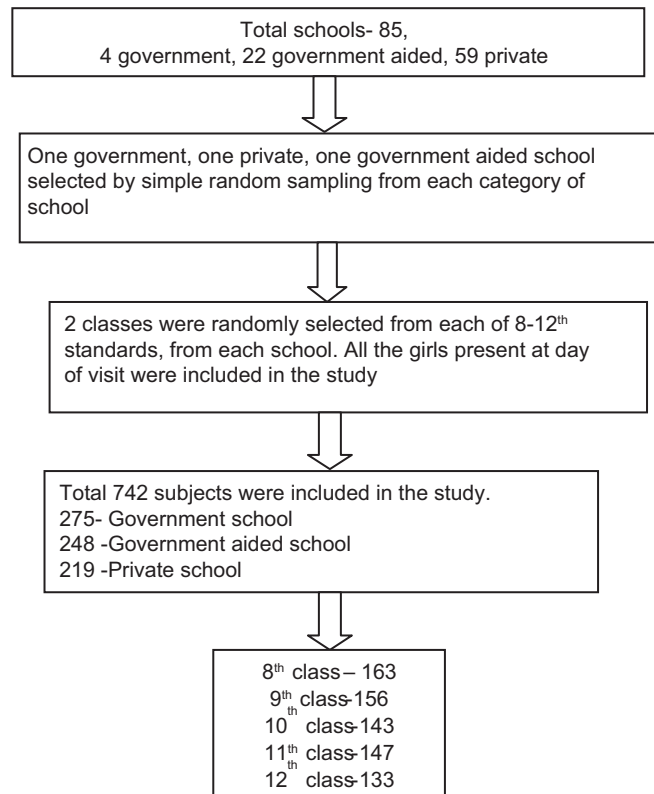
Total schools- 85,
4 government, 22 government aided, 59 private

One government, one private, one government aided school selected by simple random sampling from each category of school

2 classes were randomly selected from each of 8-12$^{th}$ standards, from each school. All the girls present at day of visit were included in the study

Total 742 subjects were included in the study.
275- Government school
248 -Government aided school
219 -Private school

8$^{th}$ class – 163
9$^{th}$ class-156
10$^{th}$ class-143
11$^{th}$ class-147
12$^{th}$ class-133